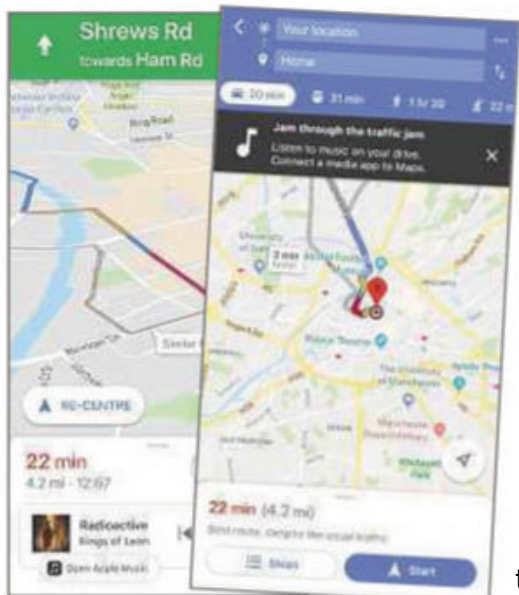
Shrews Rd
towards Ham Rd

RE-CENTRE

22 min
4.2 mi · 12:57

Radioactive
Kings of Leon

Open Apple Music

Your location
Home

20 min
21 min
1 hr 20
22 m

Jam through the traffic jam
Listen to music on your drive. Connect a media app to Maps.

3 min

22 min (4.2 mi)
Best route, despite the usual traffic

Steps
Start

t